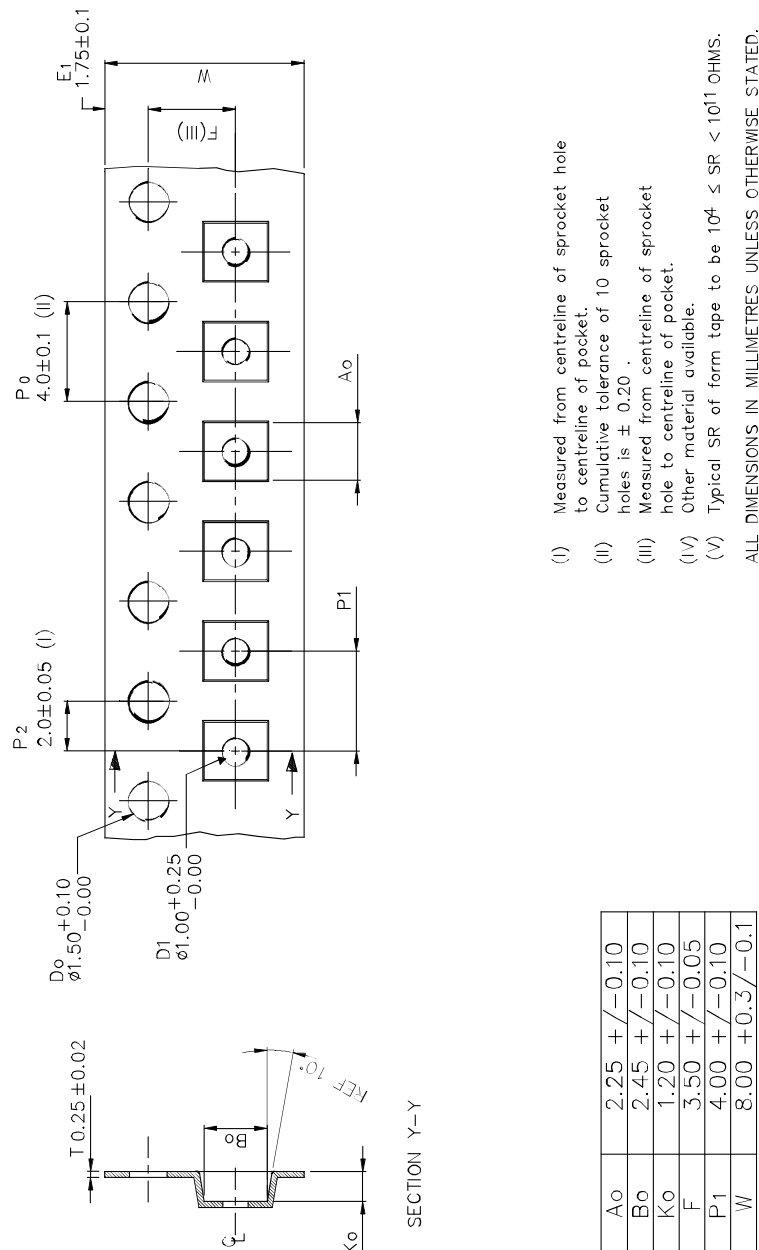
T 0.25±0.02

Bo

REF 10°

Ko

SECTION Y–Y

Do
ø1.50$^{+0.10}_{-0.00}$

D1
ø1.00$^{+0.25}_{-0.00}$

P2
2.0±0.05 (I)

Po
4.0±0.1 (II)

E1
1.75±0.1

F(III)

W

Y

Y

P1

Ao

| Ao | 2.25 +/−0.10 |
|---|---|
| Bo | 2.45 +/−0.10 |
| Ko | 1.20 +/−0.10 |
| F | 3.50 +/−0.05 |
| P1 | 4.00 +/−0.10 |
| W | 8.00 +0.3/−0.1 |

(I) Measured from centreline of sprocket hole to centreline of pocket.
(II) Cumulative tolerance of 10 sprocket holes is ± 0.20 .
(III) Measured from centreline of sprocket hole to centreline of pocket.
(IV) Other material available.
(V) Typical SR of form tape to be $10^4$ ≤ SR < $10^{11}$ OHMS.

ALL DIMENSIONS IN MILLIMETRES UNLESS OTHERWISE STATED.